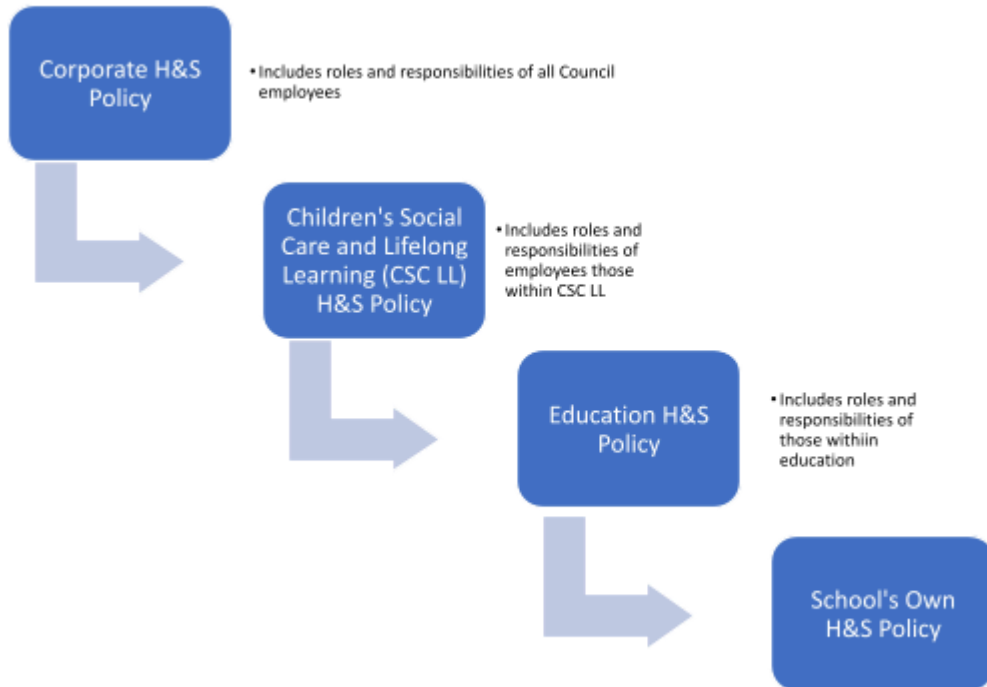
Corporate H&S Policy

• Includes roles and responsibilities of all Council employees

Children's Social Care and Lifelong Learning (CSC LL) H&S Policy

• Includes roles and responsibilities of employees those within CSC LL

Education H&S Policy

• Includes roles and responsibilities of those withiin education

School's Own H&S Policy